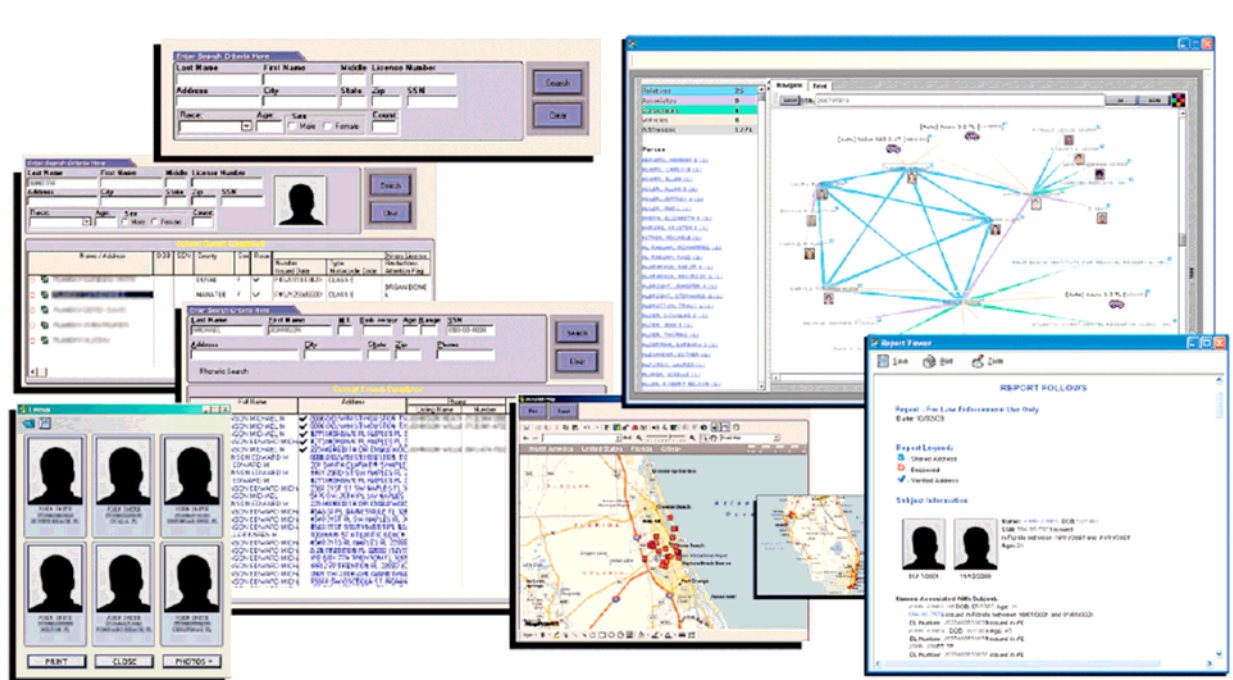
Enter Search Criteria Here

Last Name
First Name
Middle
License Number
Address
City
State
Zip
SSN
Race
Age
Sex
Male
Female
County
Search
Clear

Enter Search Criteria Here
Last Name
First Name
Middle
License Number
Address
City
State
Zip
SSN
Race
Age
Sex
Male
Female
County
Search
Clear

Name / Address
DOB
Sex
Race

Enter Search Criteria Here
Last Name
First Name
M.I.
Address
City
State
Zip
Phone
Phonetic Search
Search
Clear

Full Name
Address
Phone

PRINT
CLOSE
PHOTOS +

Relatives
Associates
Vehicles
Addresses
Persons

Report Viewer
Save
Print
Zoom
REPORT FOLLOWS
Report - For Law Enforcement Use Only
Report Legend:
Shared Address
Deceased
Verified Address
Subject Information
Name:
Age:
Names Associated With Subject:
DL Number: